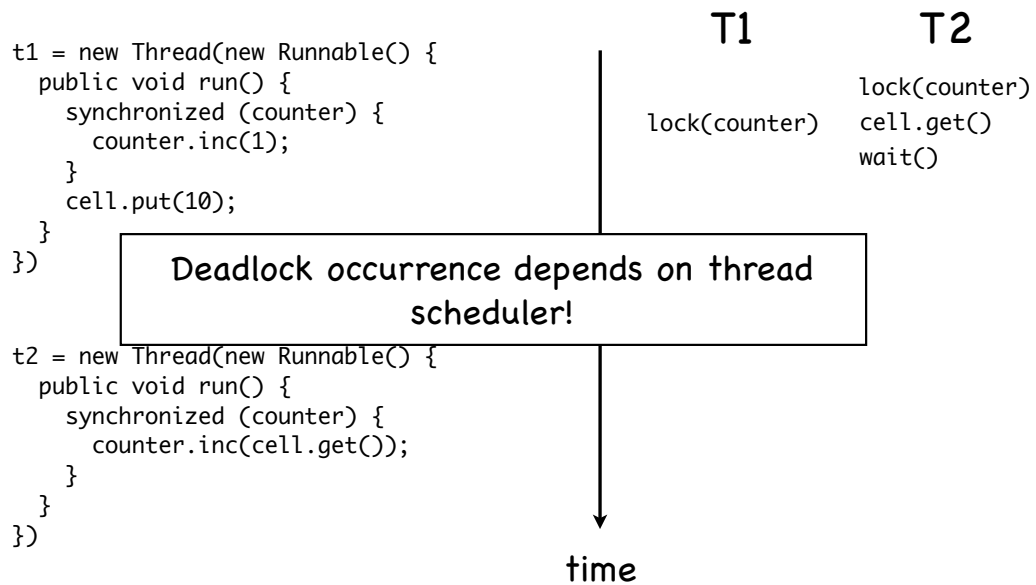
t1 = new Thread(new Runnable() {
  public void run() {
    synchronized (counter) {
      counter.inc(1);
    }
    cell.put(10);
  }
})

t2 = new Thread(new Runnable() {
  public void run() {
    synchronized (counter) {
      counter.inc(cell.get());
    }
  }
})

T1

T2

lock(counter)
cell.get()
wait()

lock(counter)

Deadlock occurrence depends on thread scheduler!

time